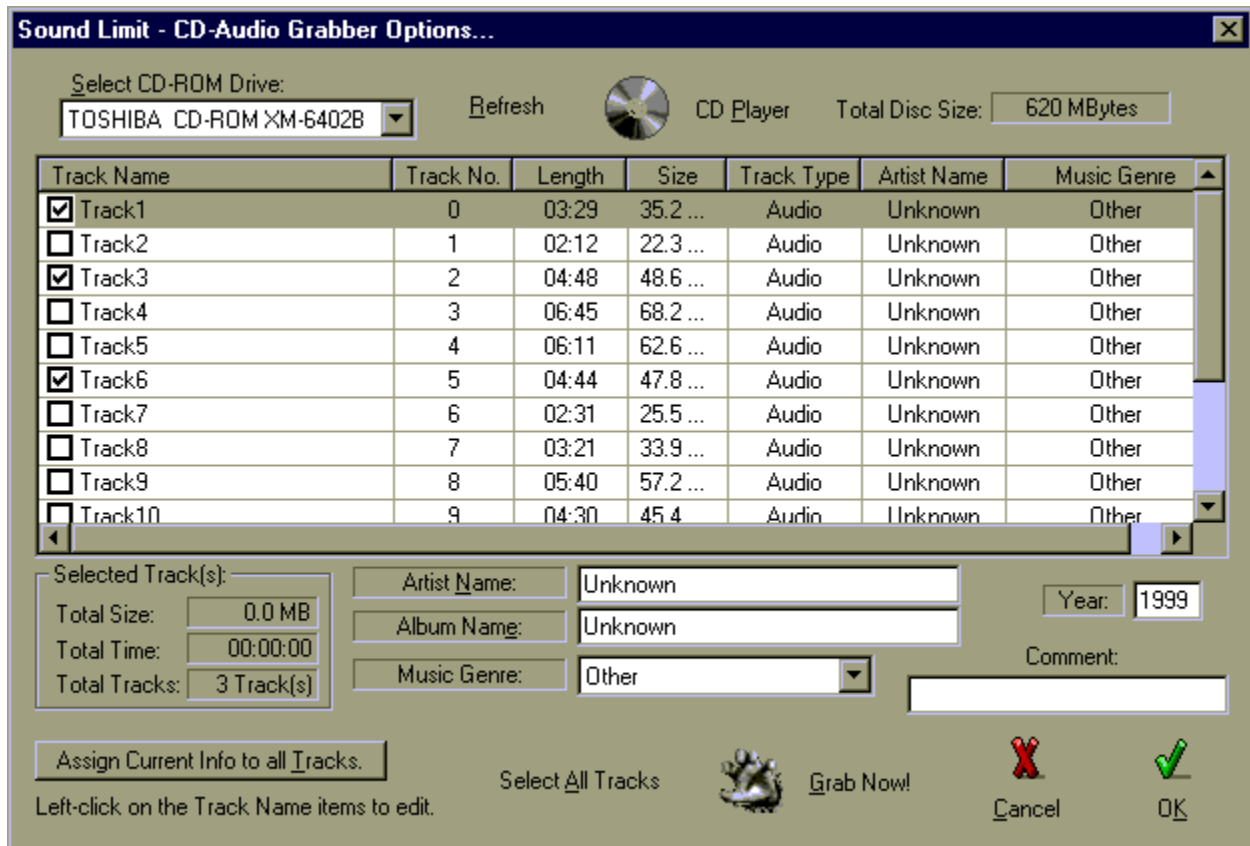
Sound Limit - CD-Audio Grabber Options...

Select CD-ROM Drive:
TOSHIBA CD-ROM XM-6402B

Refresh

CD Player

Total Disc Size: 620 MBytes

| Track Name | Track No. | Length | Size | Track Type | Artist Name | Music Genre |
|---|---|---|---|---|---|---|
| Track1 | 0 | 03:29 | 35.2 ... | Audio | Unknown | Other |
| Track2 | 1 | 02:12 | 22.3 ... | Audio | Unknown | Other |
| Track3 | 2 | 04:48 | 48.6 ... | Audio | Unknown | Other |
| Track4 | 3 | 06:45 | 68.2 ... | Audio | Unknown | Other |
| Track5 | 4 | 06:11 | 62.6 ... | Audio | Unknown | Other |
| Track6 | 5 | 04:44 | 47.8 ... | Audio | Unknown | Other |
| Track7 | 6 | 02:31 | 25.5 ... | Audio | Unknown | Other |
| Track8 | 7 | 03:21 | 33.9 ... | Audio | Unknown | Other |
| Track9 | 8 | 05:40 | 57.2 ... | Audio | Unknown | Other |
| Track10 | 9 | 04:30 | 45.4 | Audio | Unknown | Other |

Selected Track(s):
Total Size: 0.0 MB
Total Time: 00:00:00
Total Tracks: 3 Track(s)

Artist Name: Unknown
Album Name: Unknown
Music Genre: Other

Year: 1999

Comment:

Assign Current Info to all Tracks.

Left-click on the Track Name items to edit.

Select All Tracks

Grab Now!

Cancel

OK